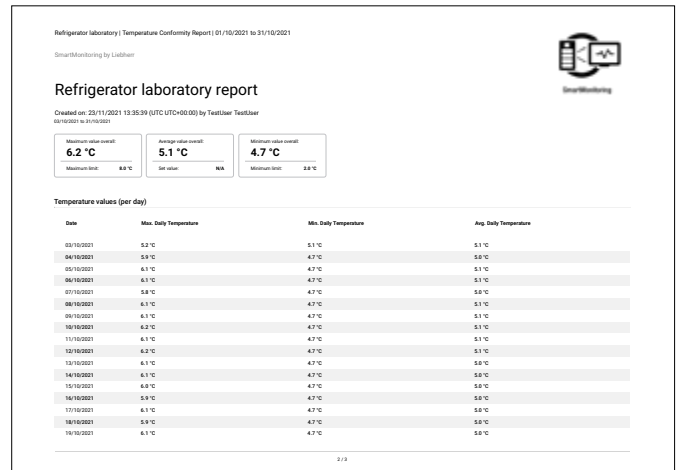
Refrigerator laboratory | Temperature Conformity Report | 01/10/2021 to 31/10/2021

SmartMonitoring by Liebherr

SmartMonitoring

Refrigerator laboratory report

Created on: 23/11/2021 13:35:39 (UTC UTC+00:00) by TestUser TestUser
03/10/2021 to 31/10/2021

Maximum value overall:
6.2 °C
Maximum limit: 8.0 °C

Average value overall:
5.1 °C
Set value: N/A

Minimum value overall:
4.7 °C
Minimum limit: 2.0 °C

Temperature values (per day)

| Date | Max. Daily Temperature | Min. Daily Temperature | Avg. Daily Temperature |
|---|---|---|---|
| 03/10/2021 | 5.2 °C | 5.1 °C | 5.1 °C |
| 04/10/2021 | 5.9 °C | 4.7 °C | 5.0 °C |
| 05/10/2021 | 6.1 °C | 4.7 °C | 5.1 °C |
| 06/10/2021 | 6.1 °C | 4.7 °C | 5.1 °C |
| 07/10/2021 | 5.8 °C | 4.7 °C | 5.0 °C |
| 08/10/2021 | 6.1 °C | 4.7 °C | 5.1 °C |
| 09/10/2021 | 6.1 °C | 4.7 °C | 5.1 °C |
| 10/10/2021 | 6.2 °C | 4.7 °C | 5.1 °C |
| 11/10/2021 | 6.1 °C | 4.7 °C | 5.1 °C |
| 12/10/2021 | 6.2 °C | 4.7 °C | 5.1 °C |
| 13/10/2021 | 6.1 °C | 4.7 °C | 5.0 °C |
| 14/10/2021 | 6.1 °C | 4.7 °C | 5.0 °C |
| 15/10/2021 | 6.0 °C | 4.7 °C | 5.0 °C |
| 16/10/2021 | 5.9 °C | 4.7 °C | 5.0 °C |
| 17/10/2021 | 6.1 °C | 4.7 °C | 5.0 °C |
| 18/10/2021 | 5.9 °C | 4.7 °C | 5.0 °C |
| 19/10/2021 | 6.1 °C | 4.7 °C | 5.0 °C |

2 / 3